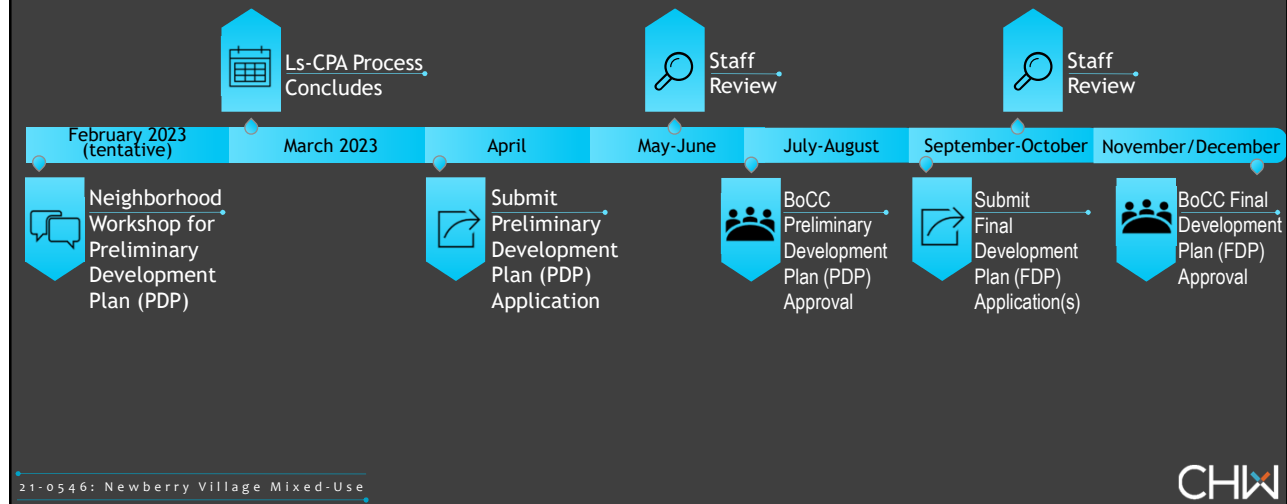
Ls-CPA Process Concludes

Staff Review

Staff Review

February 2023 (tentative)

March 2023

April

May-June

July-August

September-October

November/December

Neighborhood Workshop for Preliminary Development Plan (PDP)

Submit Preliminary Development Plan (PDP) Application

BoCC Preliminary Development Plan (PDP) Approval

Submit Final Development Plan (FDP) Application(s)

BoCC Final Development Plan (FDP) Approval

21-0546: Newberry Village Mixed-Use

CHW